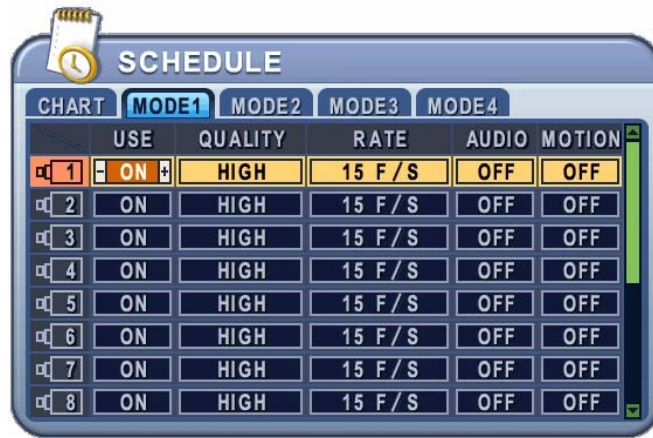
SCHEDULE

CHART MODE1 MODE2 MODE3 MODE4

|  | USE | QUALITY | RATE | AUDIO | MOTION |
|---|---|---|---|---|---|
| 1 | - ON + | HIGH | 15 F/S | OFF | OFF |
| 2 | ON | HIGH | 15 F/S | OFF | OFF |
| 3 | ON | HIGH | 15 F/S | OFF | OFF |
| 4 | ON | HIGH | 15 F/S | OFF | OFF |
| 5 | ON | HIGH | 15 F/S | OFF | OFF |
| 6 | ON | HIGH | 15 F/S | OFF | OFF |
| 7 | ON | HIGH | 15 F/S | OFF | OFF |
| 8 | ON | HIGH | 15 F/S | OFF | OFF |